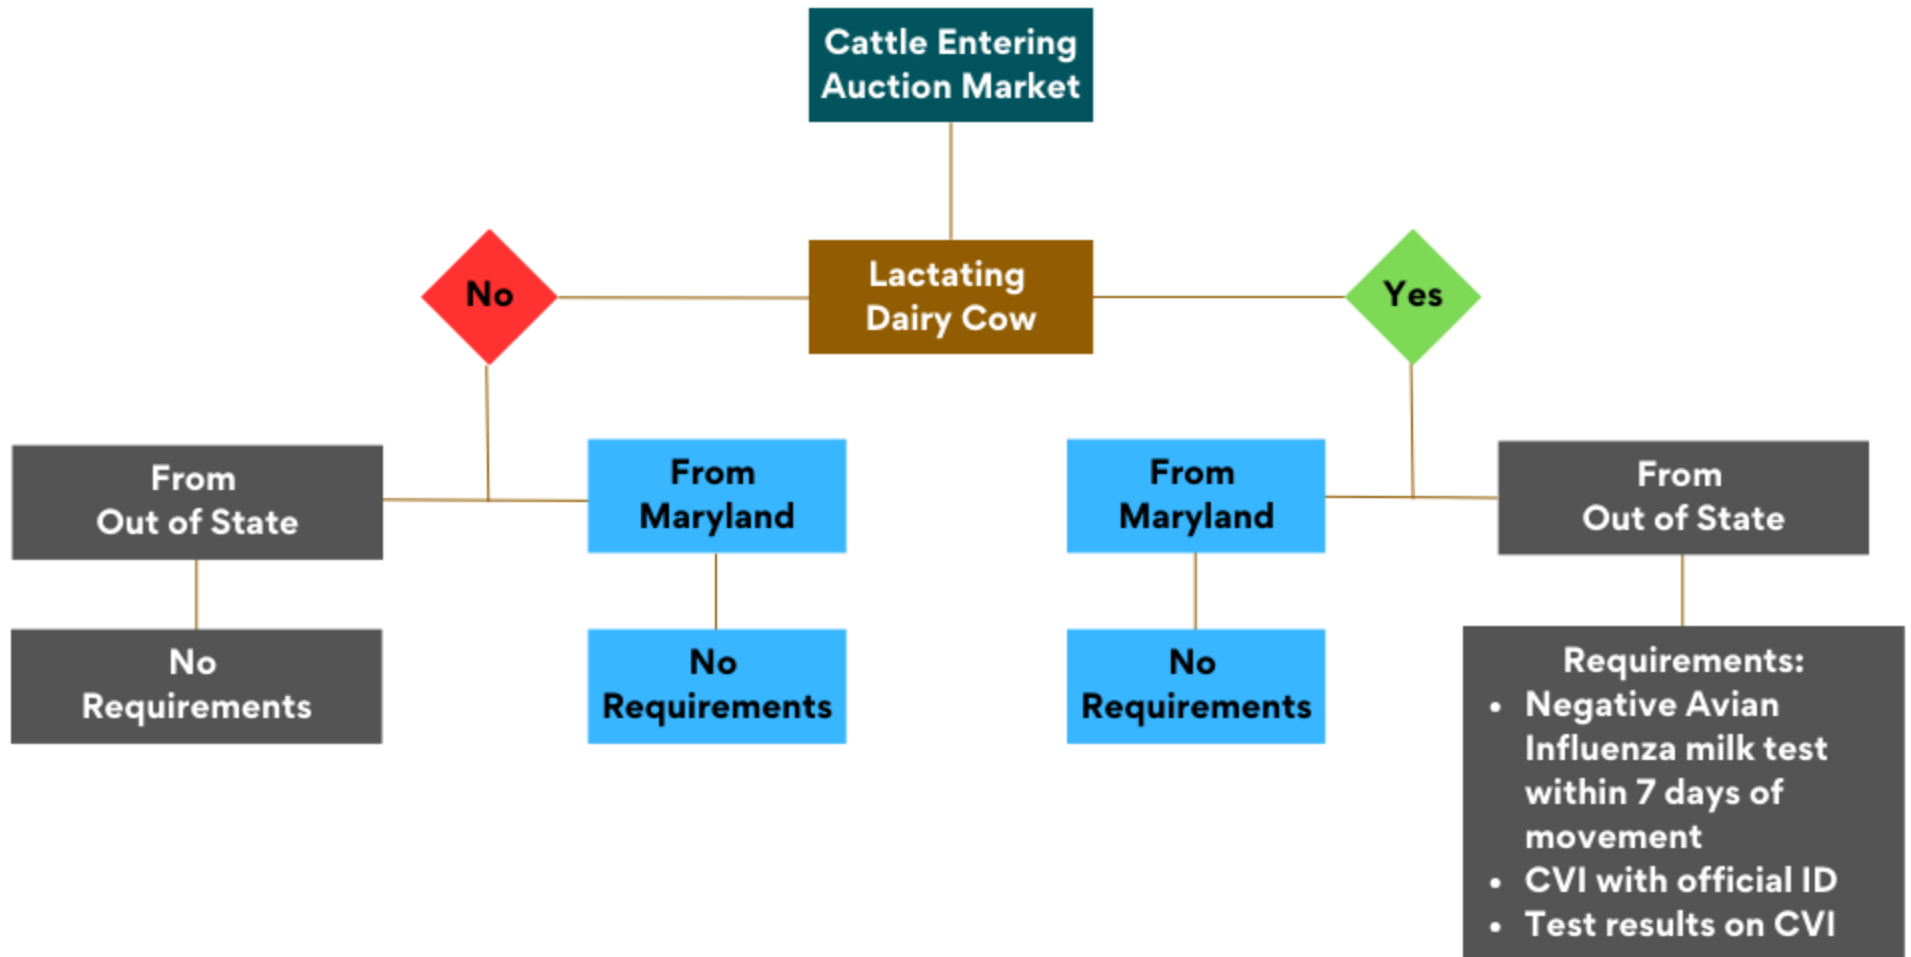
Cattle Entering Auction Market

Lactating Dairy Cow

No

Yes

From Out of State

From Maryland

From Maryland

From Out of State

No Requirements

No Requirements

No Requirements

Requirements:
- Negative Avian Influenza milk test within 7 days of movement
- CVI with official ID
- Test results on CVI